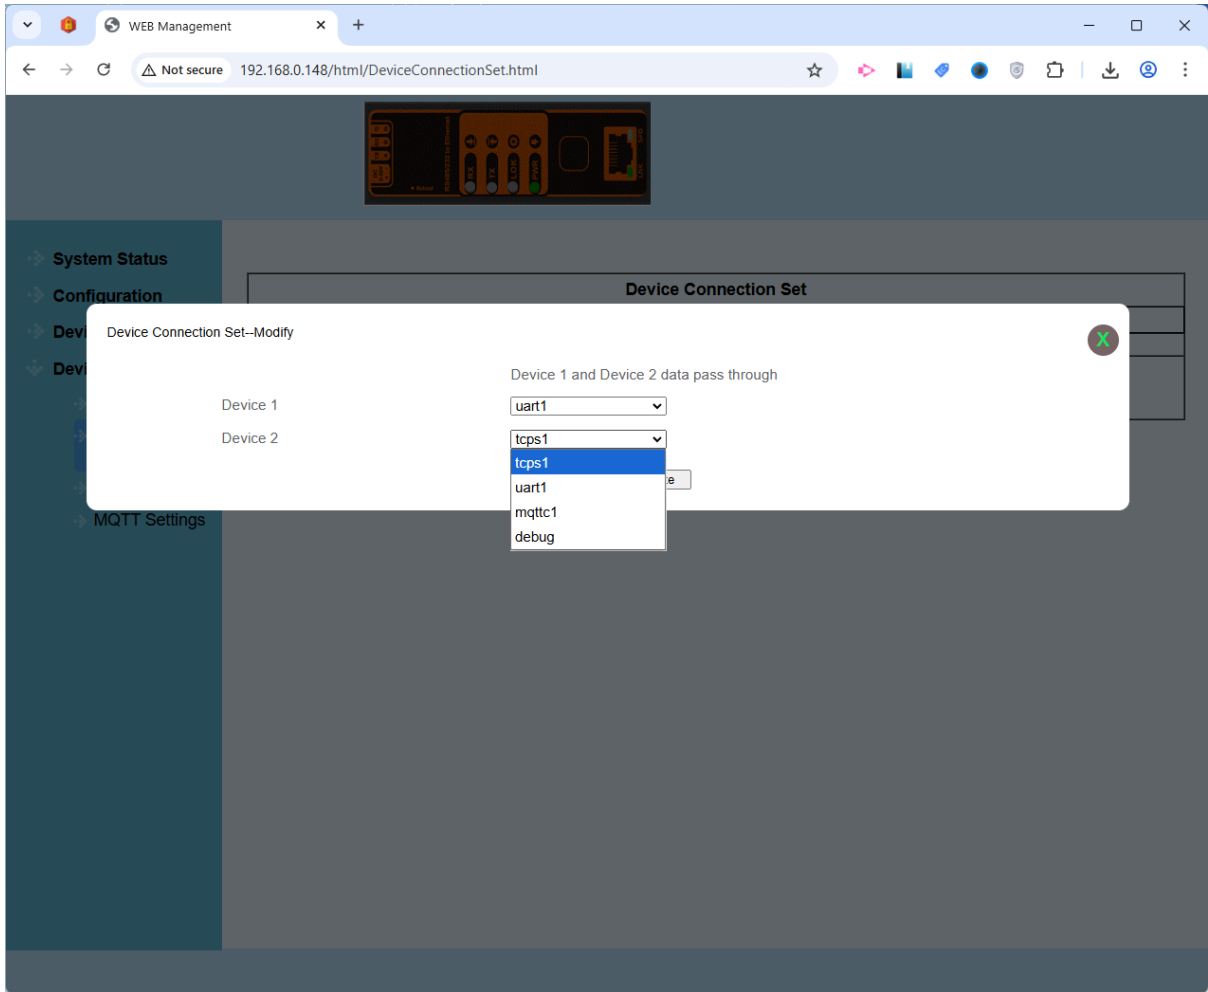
WEB Management

Not secure 192.168.0.148/html/DeviceConnectionSet.html

RX TX LINK PWR

System Status

Configuration

Devi

Devi

MQTT Settings

Device Connection Set

Device Connection Set--Modify

X

Device 1 and Device 2 data pass through

Device 1 uart1

Device 2 tcps1

tcps1
uart1
mqttc1
debug

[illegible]e